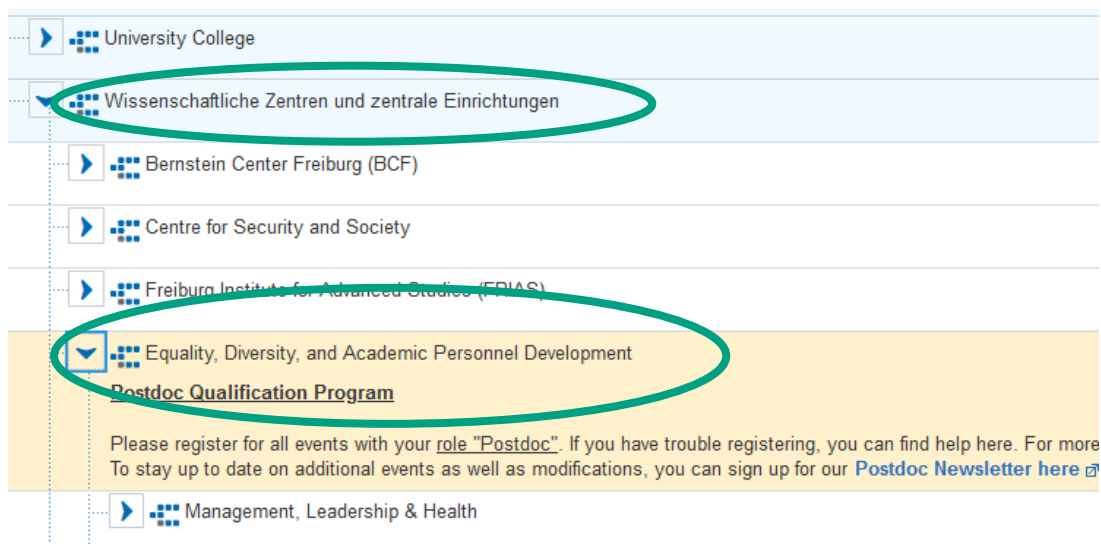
University College

Wissenschaftliche Zentren und zentrale Einrichtungen

Bernstein Center Freiburg (BCF)

Centre for Security and Society

Freiburg Institute for Advanced Studies (FRIAS)

Equality, Diversity, and Academic Personnel Development

Postdoc Qualification Program

Please register for all events with your role "Postdoc". If you have trouble registering, you can find help here. For more
To stay up to date on additional events as well as modifications, you can sign up for our Postdoc Newsletter here

Management, Leadership & Health